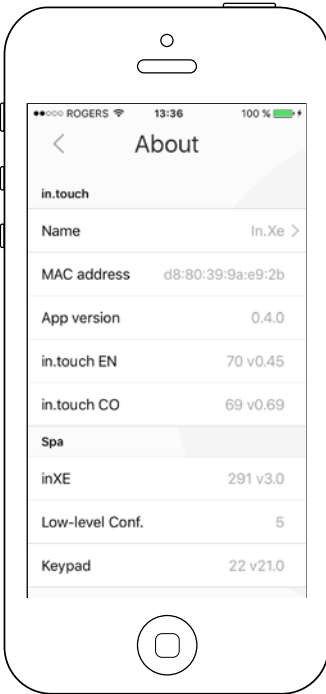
●●○○○ ROGERS 13:36 100 %

<

About

in.touch

Name In.Xe >

MAC address d8:80:39:9a:e9:2b

App version 0.4.0

in.touch EN 70 v0.45

in.touch CO 69 v0.69

Spa

inXE 291 v3.0

Low-level Conf. 5

Keypad 22 v21.0